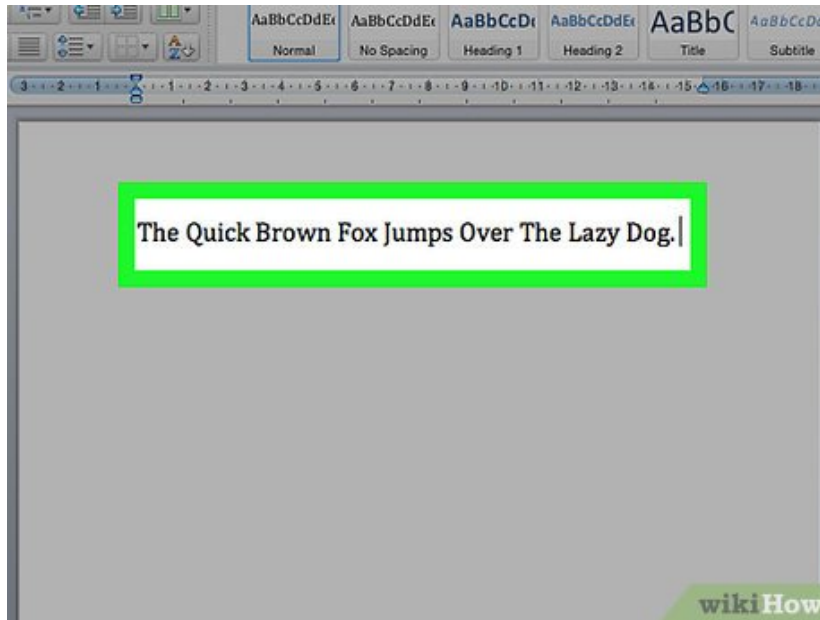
AaBbCcDdEe AaBbCcDdEe AaBbCcDe AaBbCcDdEe AaBbC AaBbCcDe
Normal No Spacing Heading 1 Heading 2 Title Subtitle

3 2 1 1 2 3 4 5 6 7 8 9 10 11 12 13 14 15 16 17 18

The Quick Brown Fox Jumps Over The Lazy Dog.

wikiHow